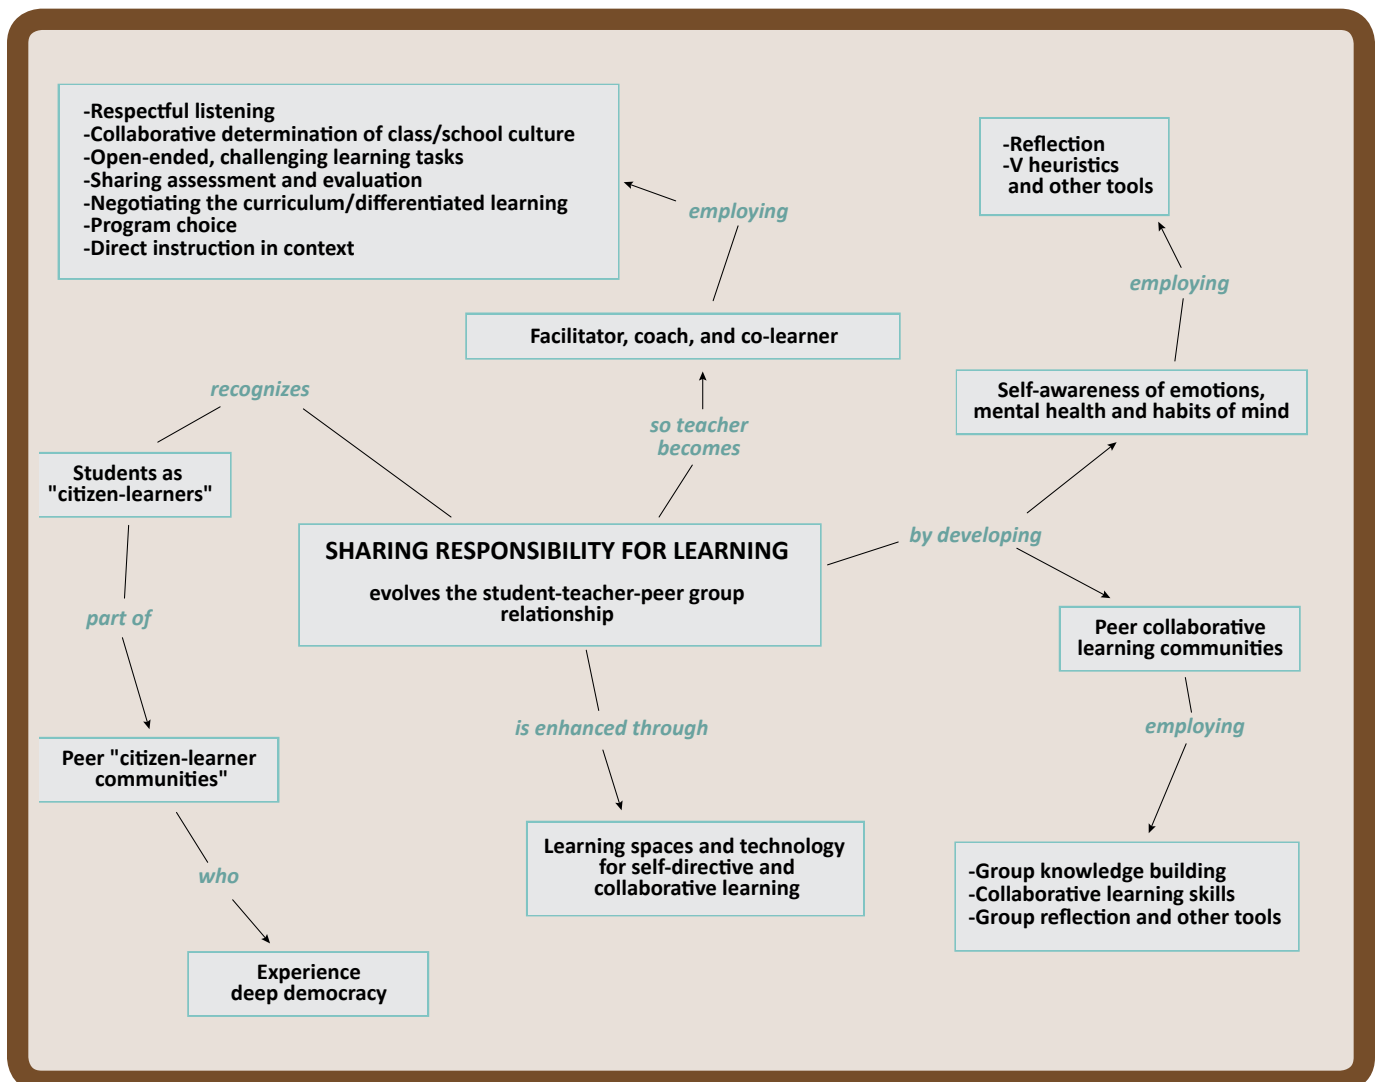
-Respectful listening
-Collaborative determination of class/school culture
-Open-ended, challenging learning tasks
-Sharing assessment and evaluation
-Negotiating the curriculum/differentiated learning
-Program choice
-Direct instruction in context

employing

Facilitator, coach, and co-learner

-Reflection
-V heuristics
and other tools

employing

Self-awareness of emotions, mental health and habits of mind

recognizes

so teacher becomes

Students as "citizen-learners"

SHARING RESPONSIBILITY FOR LEARNING

evolves the student-teacher-peer group relationship

by developing

Peer collaborative learning communities

part of

Peer "citizen-learner communities"

is enhanced through

employing

Learning spaces and technology for self-directive and collaborative learning

-Group knowledge building
-Collaborative learning skills
-Group reflection and other tools

who

Experience deep democracy